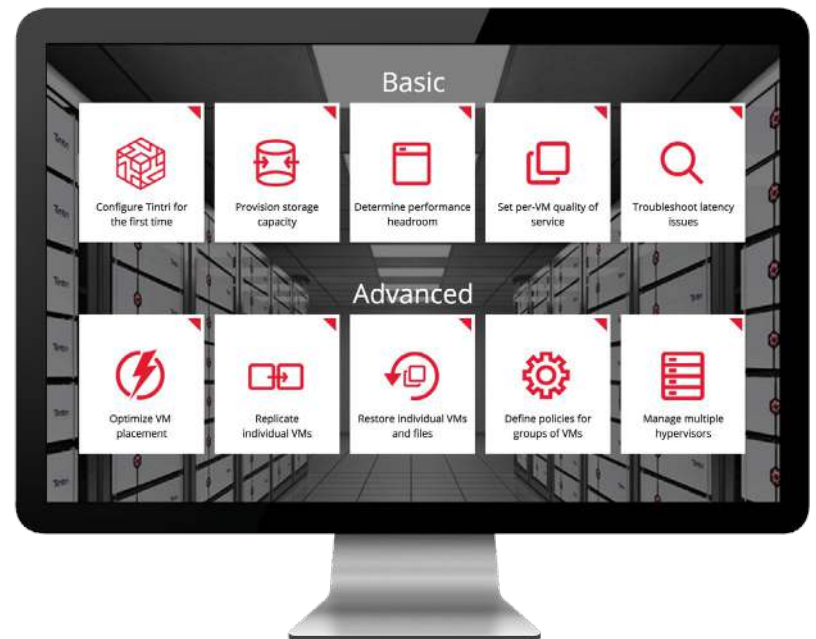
Basic

Configure Tintri for the first time

Provision storage capacity

Determine performance headroom

Set per-VM quality of service

Troubleshoot latency issues

Advanced

Optimize VM placement

Replicate individual VMs

Restore individual VMs and files

Define policies for groups of VMs

Manage multiple hypervisors